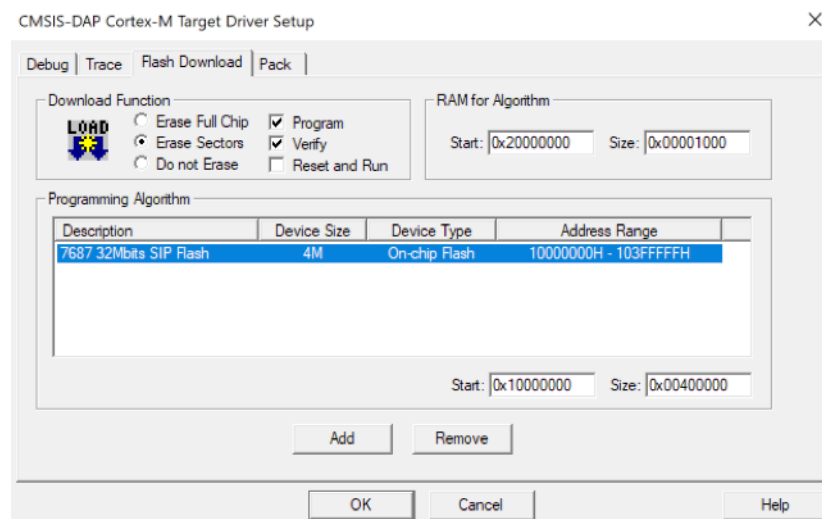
CMSIS-DAP Cortex-M Target Driver Setup

×

Debug | Trace | Flash Download | Pack

Download Function

LOAD

Erase Full Chip
Erase Sectors
Do not Erase

Program
Verify
Reset and Run

RAM for Algorithm

Start: 0x20000000 Size: 0x00001000

Programming Algorithm

| Description | Device Size | Device Type | Address Range |
|---|---|---|---|
| 7687 32Mbits SIP Flash | 4M | On-chip Flash | 10000000H - 103FFFFFH |

Start: 0x10000000 Size: 0x00400000

Add Remove

OK Cancel Help